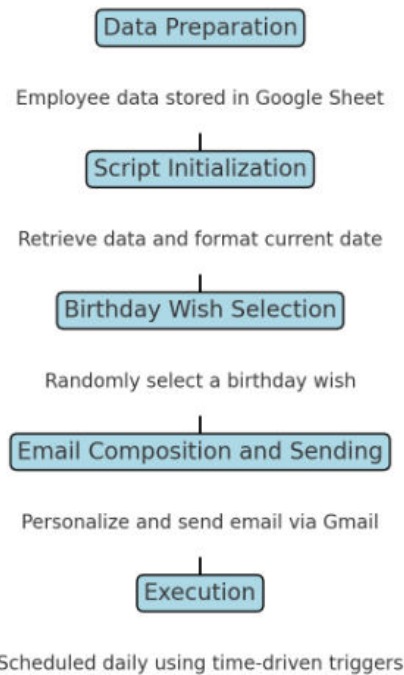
Data Preparation

Employee data stored in Google Sheet

Script Initialization

Retrieve data and format current date

Birthday Wish Selection

Randomly select a birthday wish

Email Composition and Sending

Personalize and send email via Gmail

Execution

Scheduled daily using time-driven triggers